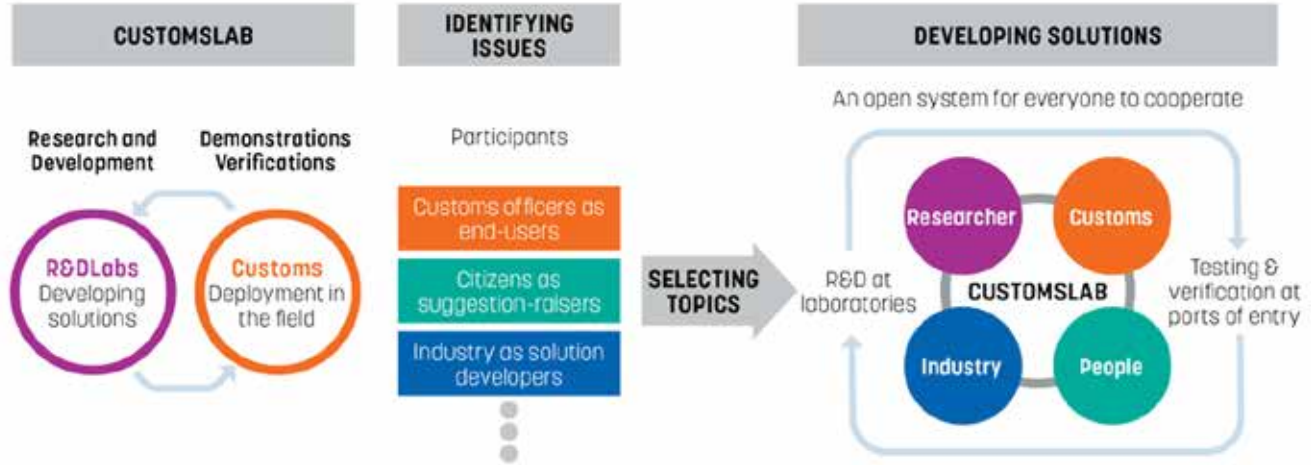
CUSTOMSLAB

Research and Development

Demonstrations Verifications

R&DLabs
Developing solutions

Customs
Deployment in the field

IDENTIFYING ISSUES

Participants

Customs officers as end-users

Citizens as suggestion-raisers

Industry as solution developers

SELECTING TOPICS

DEVELOPING SOLUTIONS

An open system for everyone to cooperate

R&D at laboratories

Researcher

Customs

CUSTOMSLAB

Industry

People

Testing & verification at ports of entry